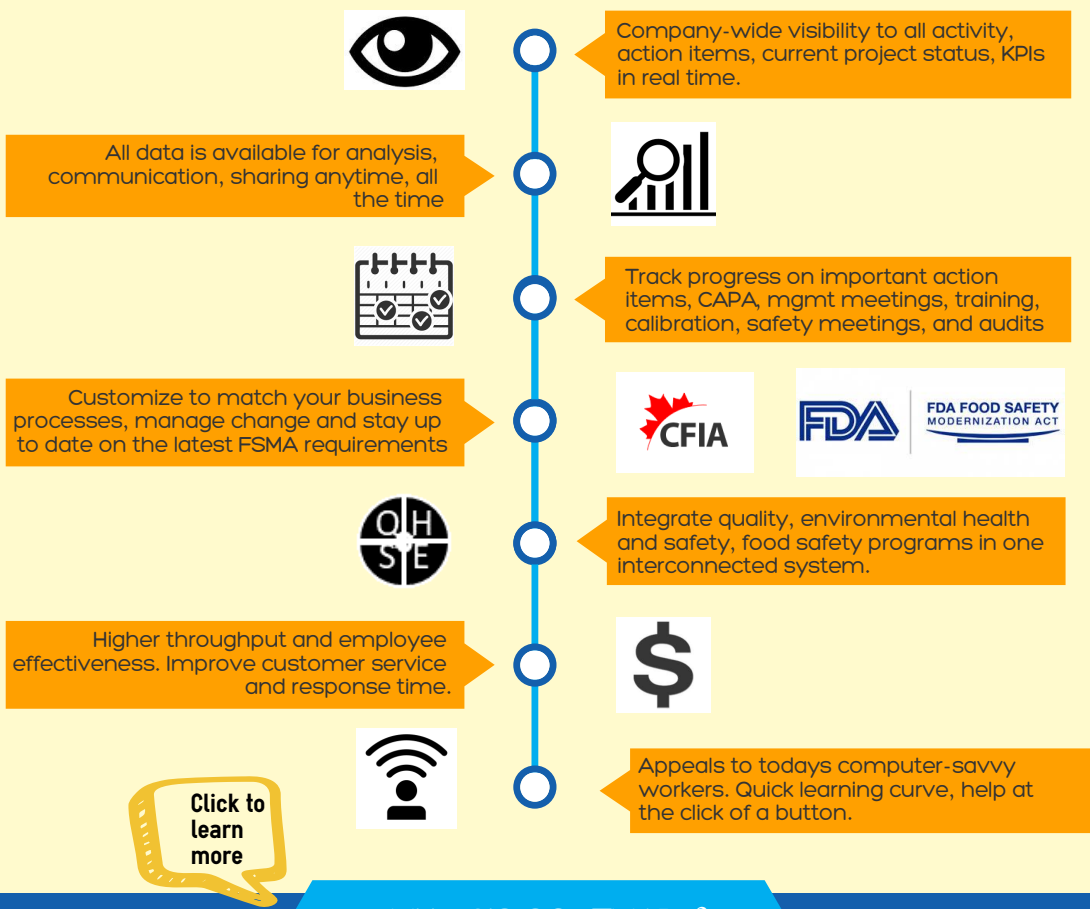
Company-wide visibility to all activity, action items, current project status, KPIs in real time.

All data is available for analysis, communication, sharing anytime, all the time

Track progress on important action items, CAPA, mgmt meetings, training, calibration, safety meetings, and audits

Customize to match your business processes, manage change and stay up to date on the latest FSMA requirements

CFIA

FDA

FDA FOOD SAFETY MODERNIZATION ACT

O H S E

Integrate quality, environmental health and safety, food safety programs in one interconnected system.

Higher throughput and employee effectiveness. Improve customer service and response time.

$

Appeals to todays computer-savvy workers. Quick learning curve, help at the click of a button.

Click to learn more

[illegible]